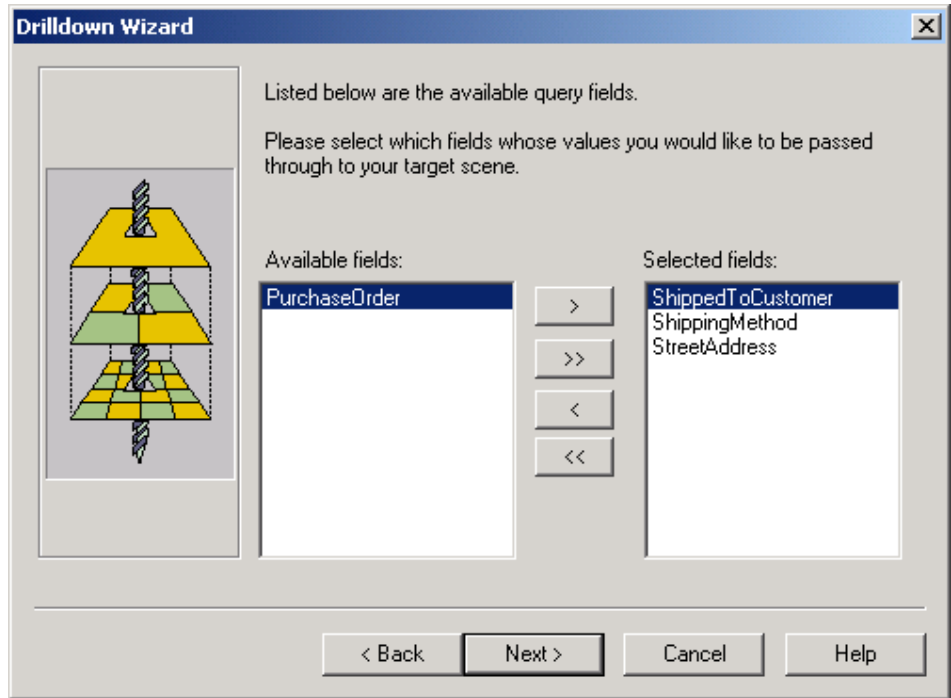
Drilldown Wizard

Listed below are the available query fields.

Please select which fields whose values you would like to be passed through to your target scene.

Available fields:

PurchaseOrder

>

>>

<

<<

Selected fields:

ShippedToCustomer
ShippingMethod
StreetAddress

< Back

Next >

Cancel

Help